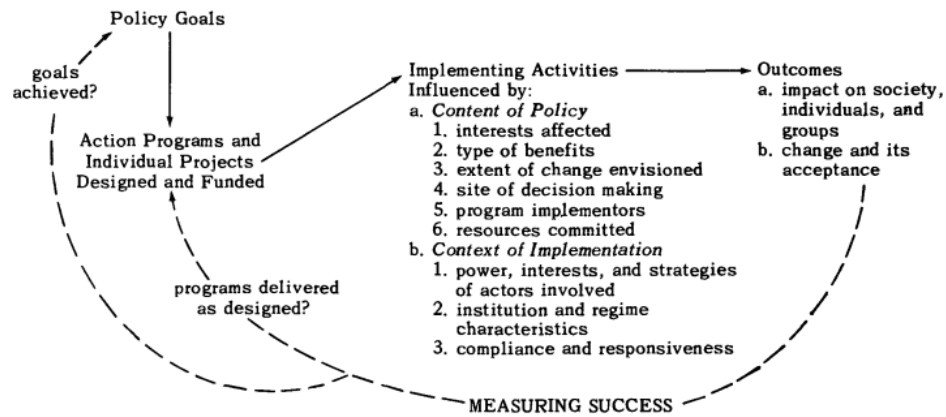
Policy Goals

goals achieved?

Action Programs and Individual Projects Designed and Funded

programs delivered as designed?

Implementing Activities Influenced by:
a. *Content of Policy*
1. interests affected
2. type of benefits
3. extent of change envisioned
4. site of decision making
5. program implementors
6. resources committed
b. *Context of Implementation*
1. power, interests, and strategies of actors involved
2. institution and regime characteristics
3. compliance and responsiveness

Outcomes
a. impact on society, individuals, and groups
b. change and its acceptance

MEASURING SUCCESS